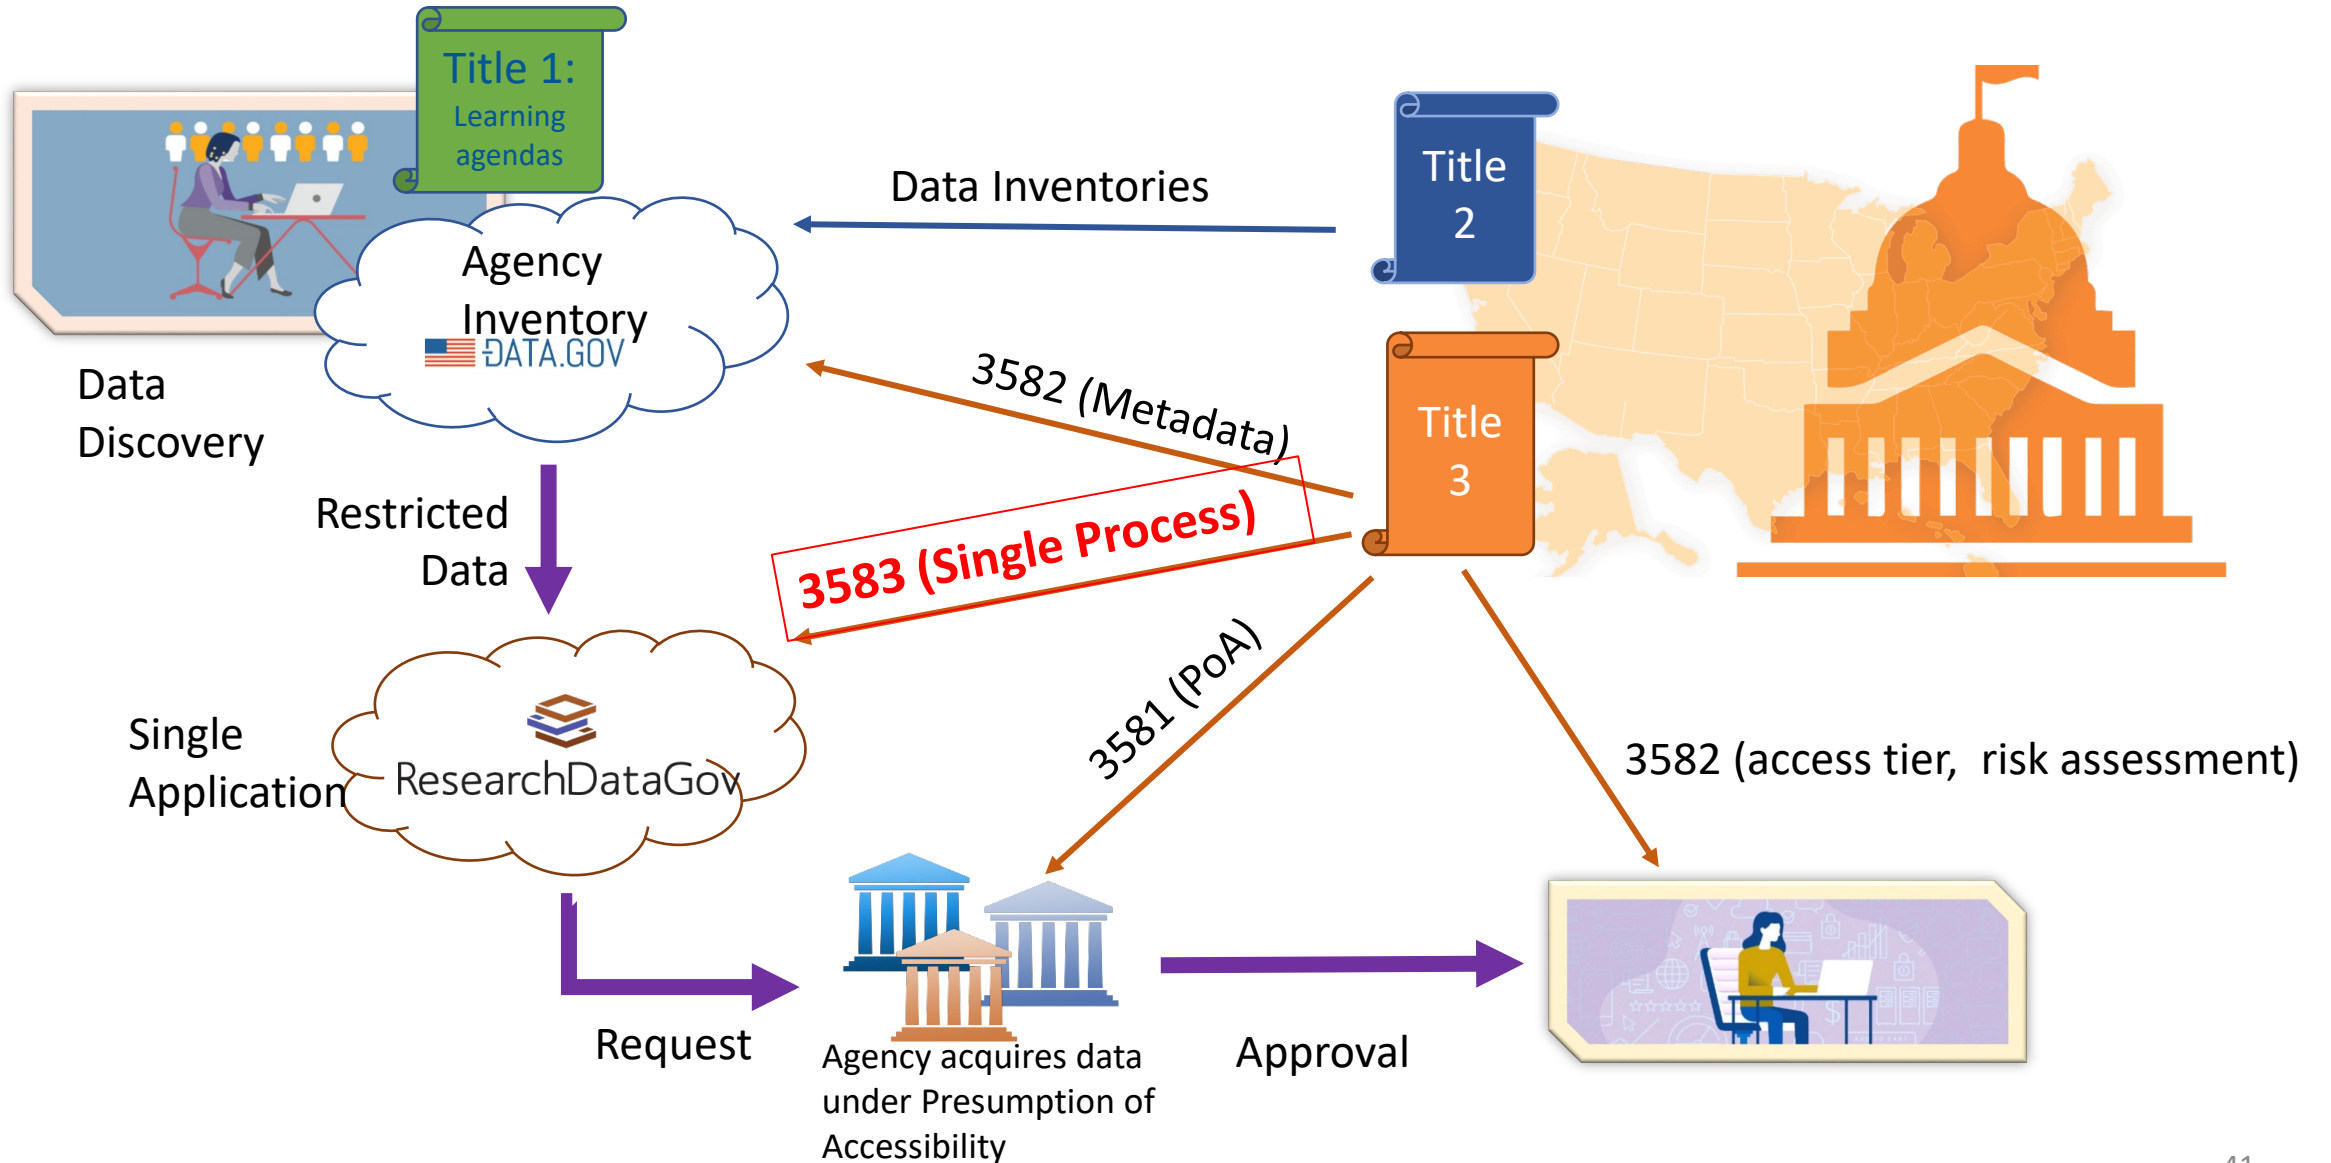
Title 1: Learning agendas

Data Inventories

Title 2

Agency Inventory

DATA.GOV

Data Discovery

3582 (Metadata)

Title 3

3583 (Single Process)

Restricted Data

Single Application

ResearchDataGov

3581 (PoA)

3582 (access tier, risk assessment)

Request

Agency acquires data under Presumption of Accessibility

Approval

41